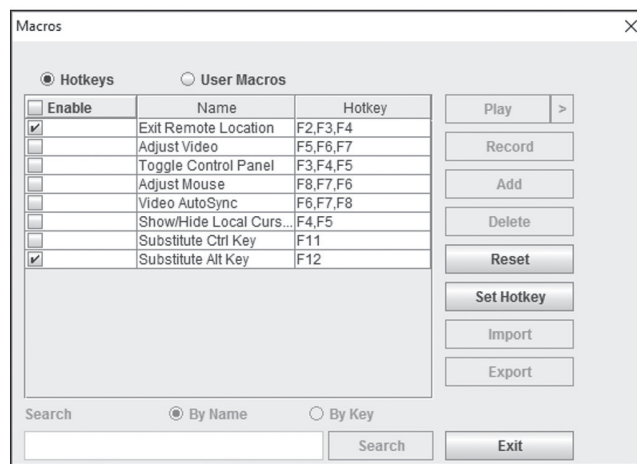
Macros

Hotkeys User Macros

| Enable | Name | Hotkey |
|---|---|---|
| ✔ | Exit Remote Location | F2,F3,F4 |
| | Adjust Video | F5,F6,F7 |
| | Toggle Control Panel | F3,F4,F5 |
| | Adjust Mouse | F8,F7,F6 |
| | Video AutoSync | F6,F7,F8 |
| | Show/Hide Local Curs... | F4,F5 |
| | Substitute Ctrl Key | F11 |
| ✔ | Substitute Alt Key | F12 |

Play >
Record
Add
Delete
Reset
Set Hotkey
Import
Export

Search By Name By Key

Search

Exit